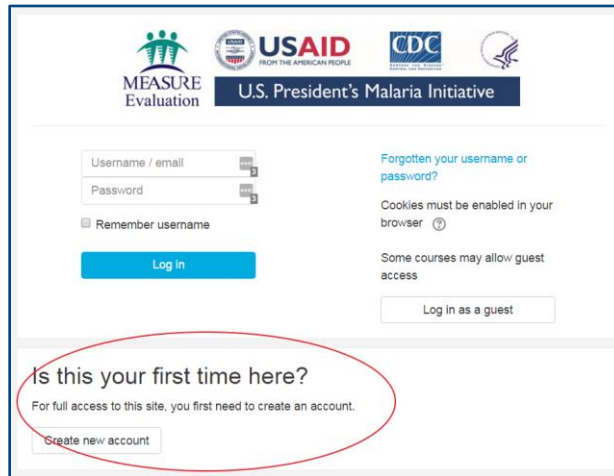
MEASURE Evaluation

USAID FROM THE AMERICAN PEOPLE

CDC

U.S. President's Malaria Initiative

Username / email

Password

Remember username

Log in

Forgotten your username or password?

Cookies must be enabled in your browser

Some courses may allow guest access

Log in as a guest

Is this your first time here?

For full access to this site, you first need to create an account.

Create new account